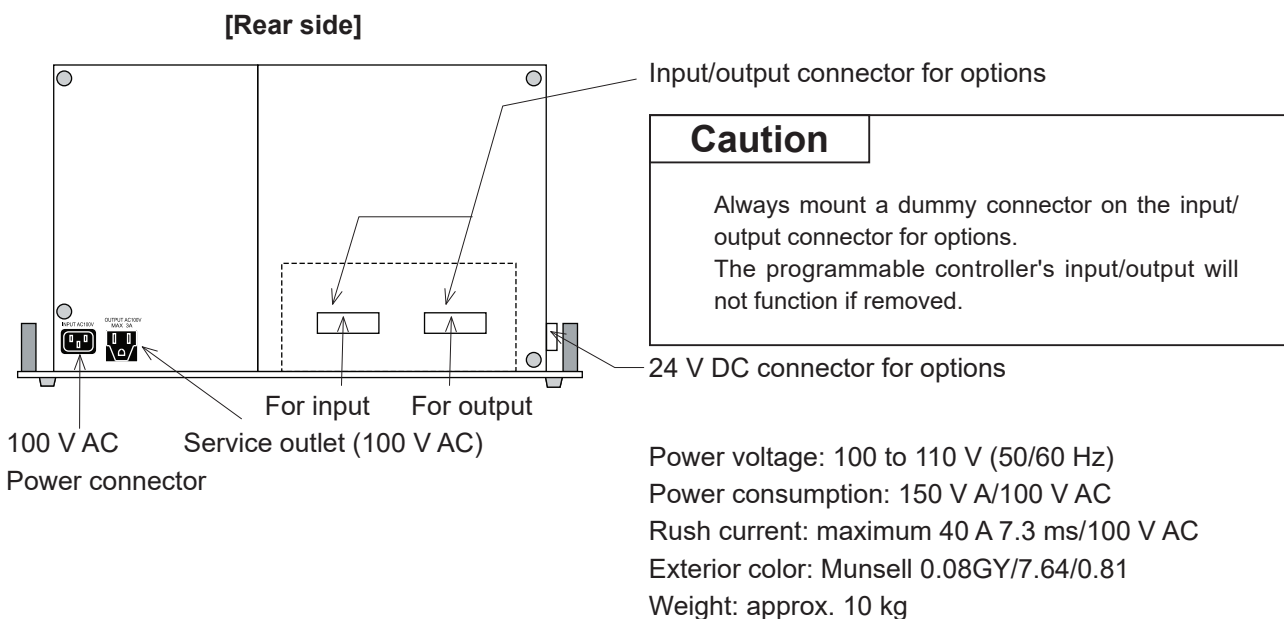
[Rear side]

INPUT AC100V

OUTPUT AC100V MAX 3A

Input/output connector for options

Caution

Always mount a dummy connector on the input/output connector for options.
The programmable controller's input/output will not function if removed.

24 V DC connector for options

For input

For output

100 V AC
Power connector

Service outlet (100 V AC)

Power voltage: 100 to 110 V (50/60 Hz)
Power consumption: 150 V A/100 V AC
Rush current: maximum 40 A 7.3 ms/100 V AC
Exterior color: Munsell 0.08GY/7.64/0.81
Weight: approx. 10 kg